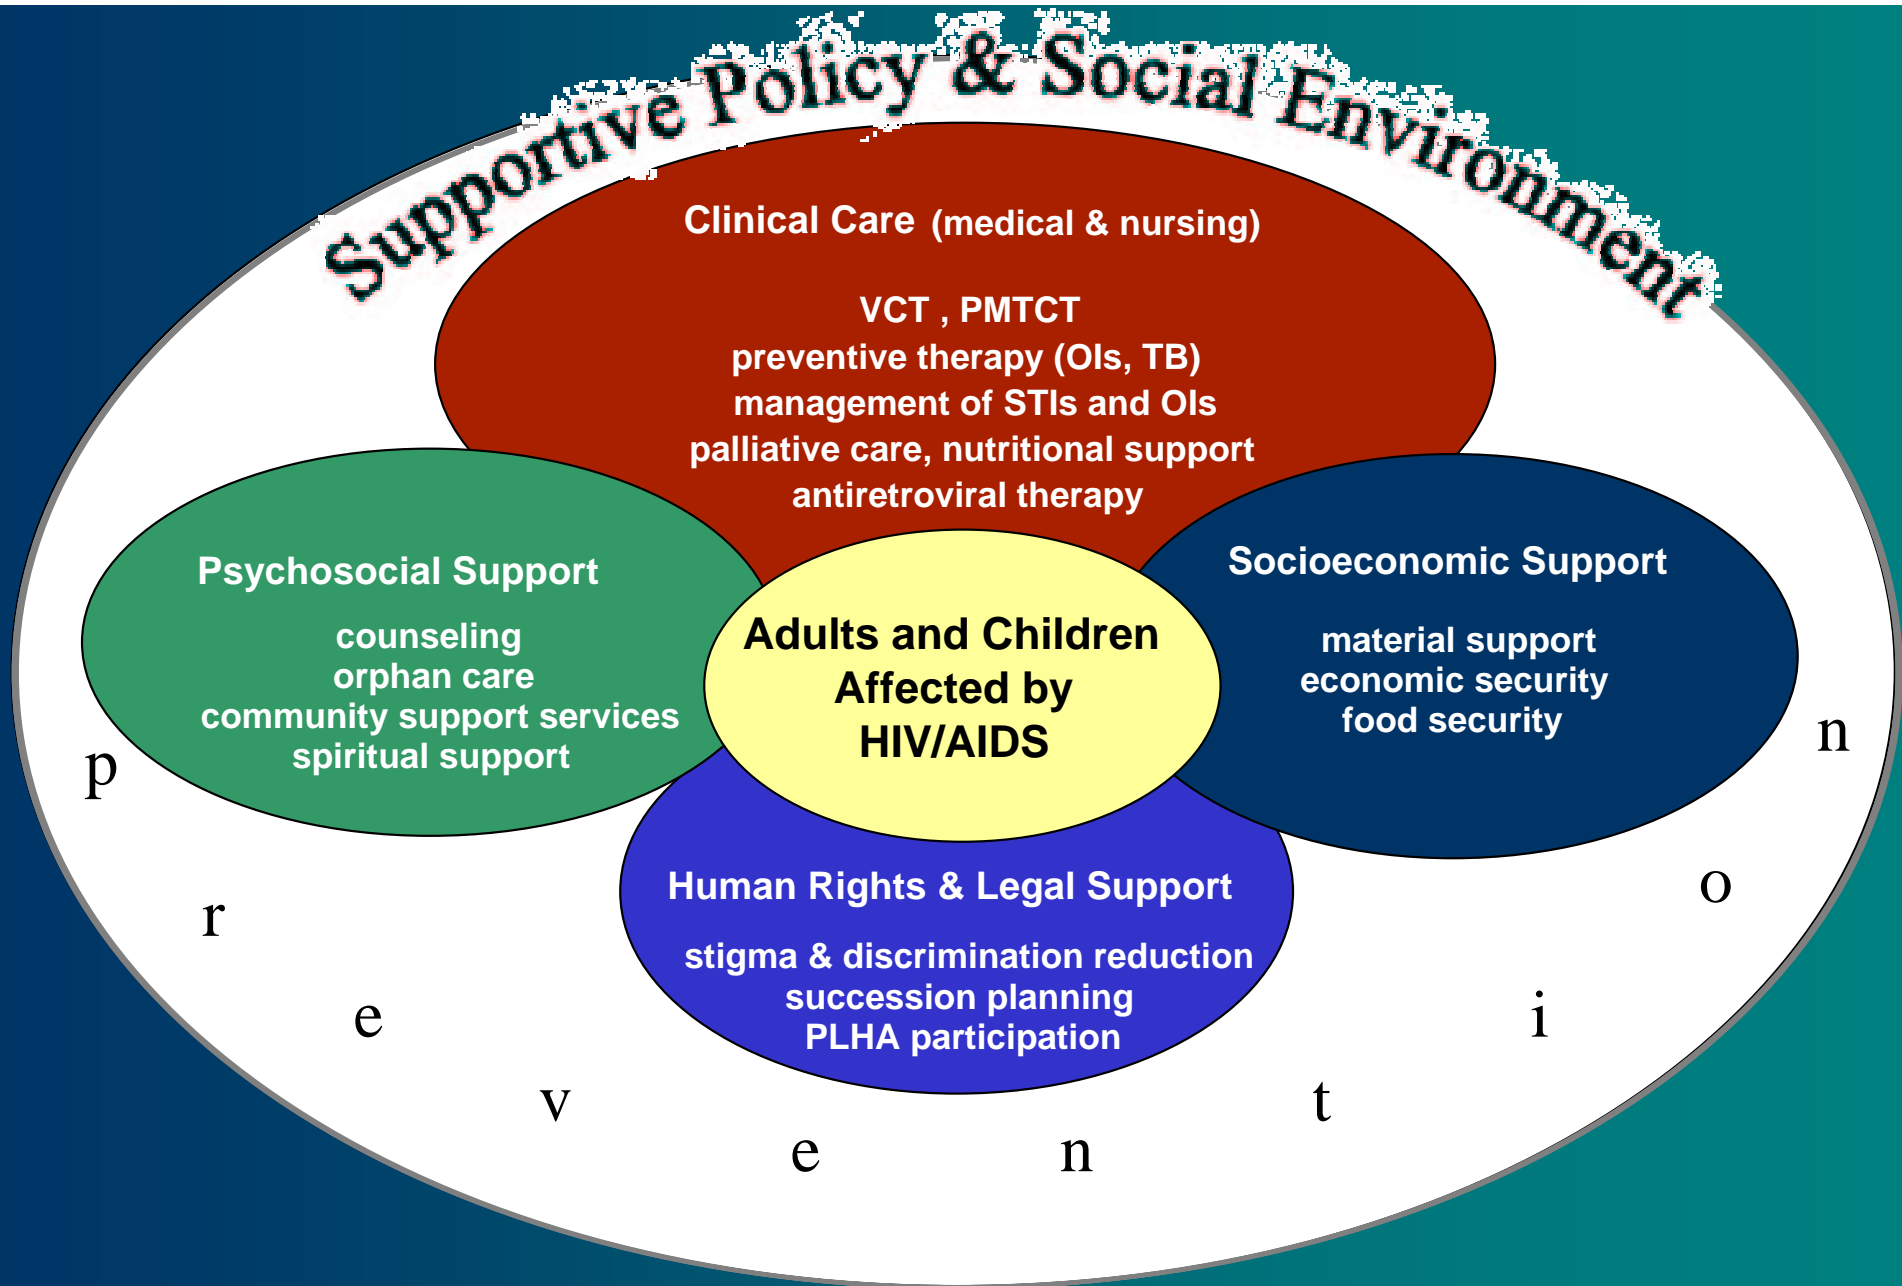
Supportive Policy & Social Environment

Clinical Care (medical & nursing)

VCT , PMTCT
preventive therapy (OIs, TB)
management of STIs and OIs
palliative care, nutritional support
antiretroviral therapy

Psychosocial Support

counseling
orphan care
community support services
spiritual support

Adults and Children Affected by HIV/AIDS

Socioeconomic Support

material support
economic security
food security

Human Rights & Legal Support

stigma & discrimination reduction
succession planning
PLHA participation

p r e v e n t i o n